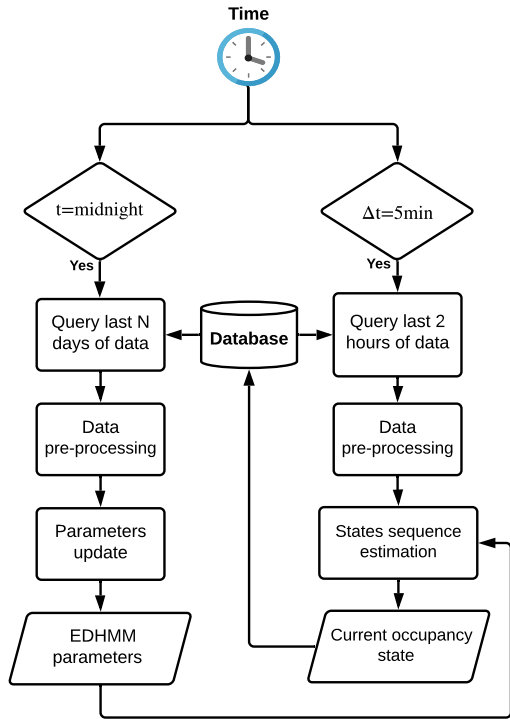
Time

t=midnight

$\Delta$t=5min

Yes

Yes

Query last N days of data

Database

Query last 2 hours of data

Data pre-processing

Data pre-processing

Parameters update

States sequence estimation

EDHMM parameters

Current occupancy state